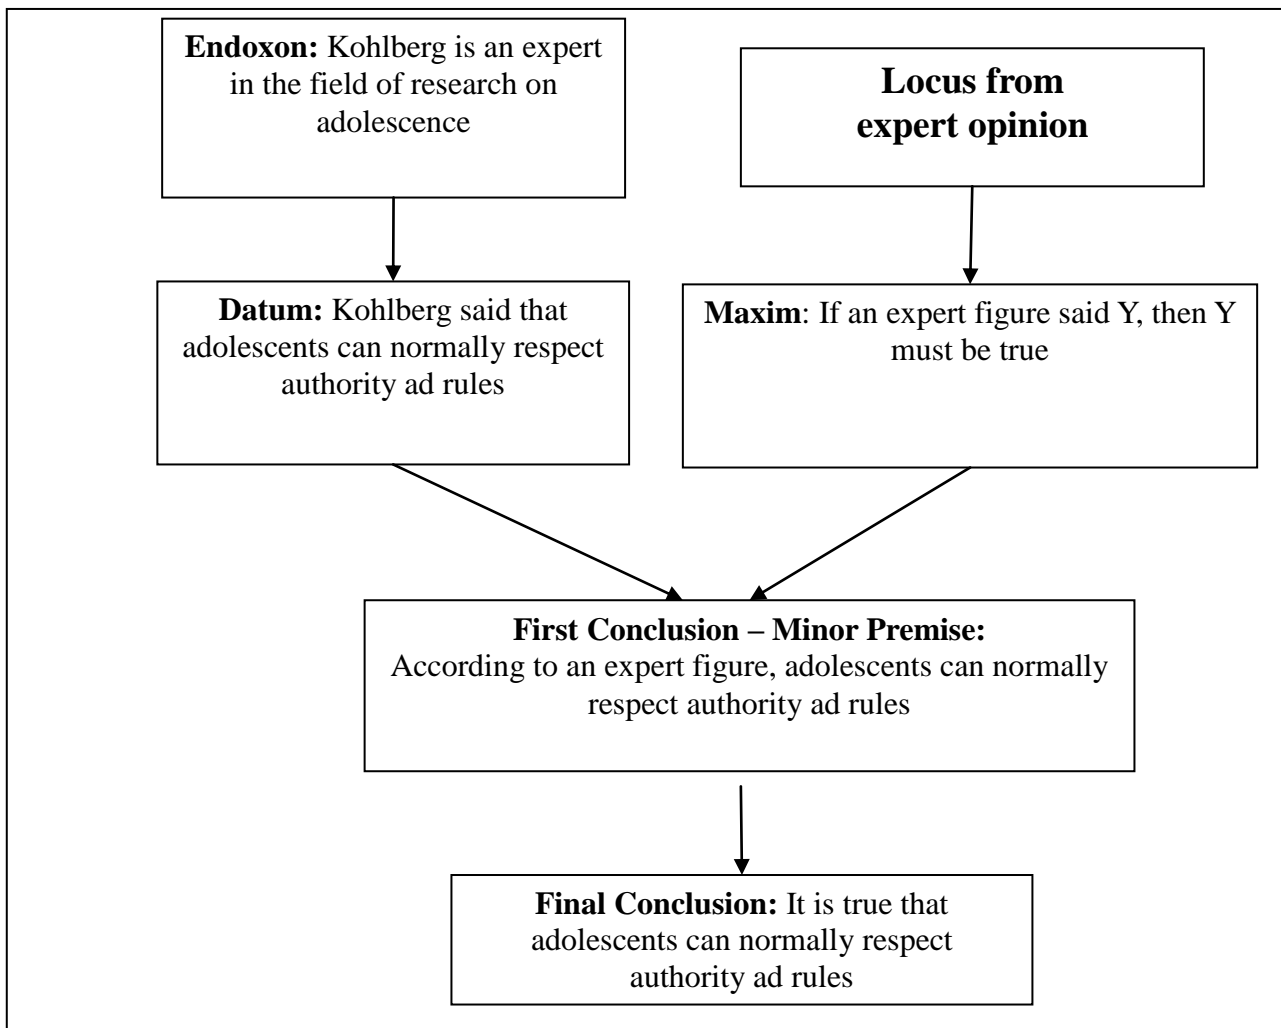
**Endoxon:** Kohlberg is an expert in the field of research on adolescence

**Locus from expert opinion**

**Datum:** Kohlberg said that adolescents can normally respect authority ad rules

**Maxim**: If an expert figure said Y, then Y must be true

**First Conclusion – Minor Premise:** According to an expert figure, adolescents can normally respect authority ad rules

**Final Conclusion:** It is true that adolescents can normally respect authority ad rules